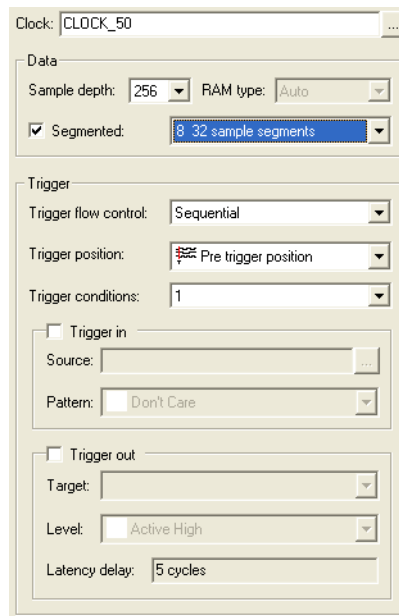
Clock: CLOCK_50 ...

Data

Sample depth: 256 RAM type: Auto

Segmented: 8 32 sample segments

Trigger

Trigger flow control: Sequential

Trigger position: Pre trigger position

Trigger conditions: 1

Trigger in

Source: ...

Pattern: Don't Care

Trigger out

Target:

Level: Active High

Latency delay: 5 cycles